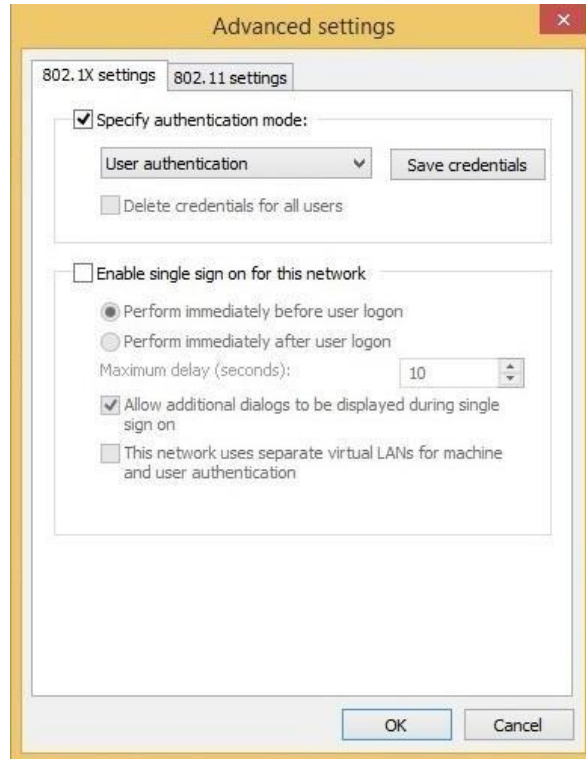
Advanced settings

802.1X settings

802.11 settings

Specify authentication mode:

User authentication

Save credentials

Delete credentials for all users

Enable single sign on for this network

Perform immediately before user logon

Perform immediately after user logon

Maximum delay (seconds):

10

Allow additional dialogs to be displayed during single sign on

This network uses separate virtual LANs for machine and user authentication

OK

Cancel